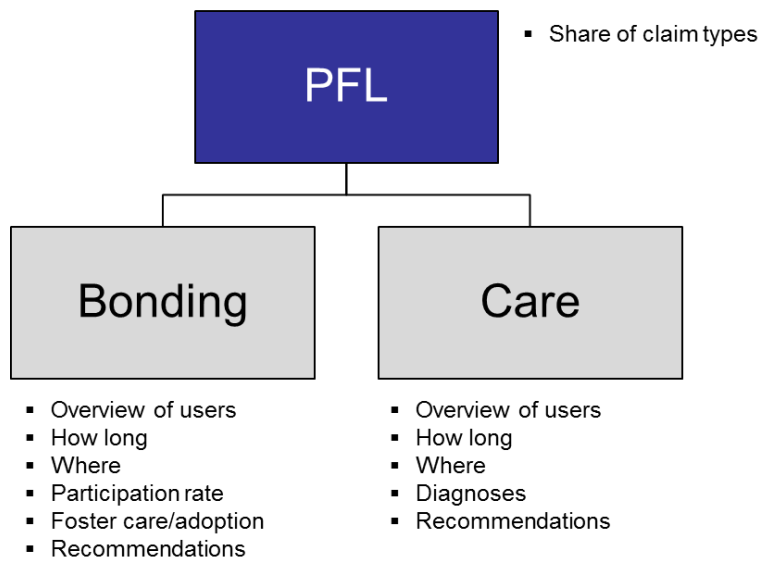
PFL

- Share of claim types

Bonding

- Overview of users
- How long
- Where
- Participation rate
- Foster care/adoption
- Recommendations

Care

- Overview of users
- How long
- Where
- Diagnoses
- Recommendations